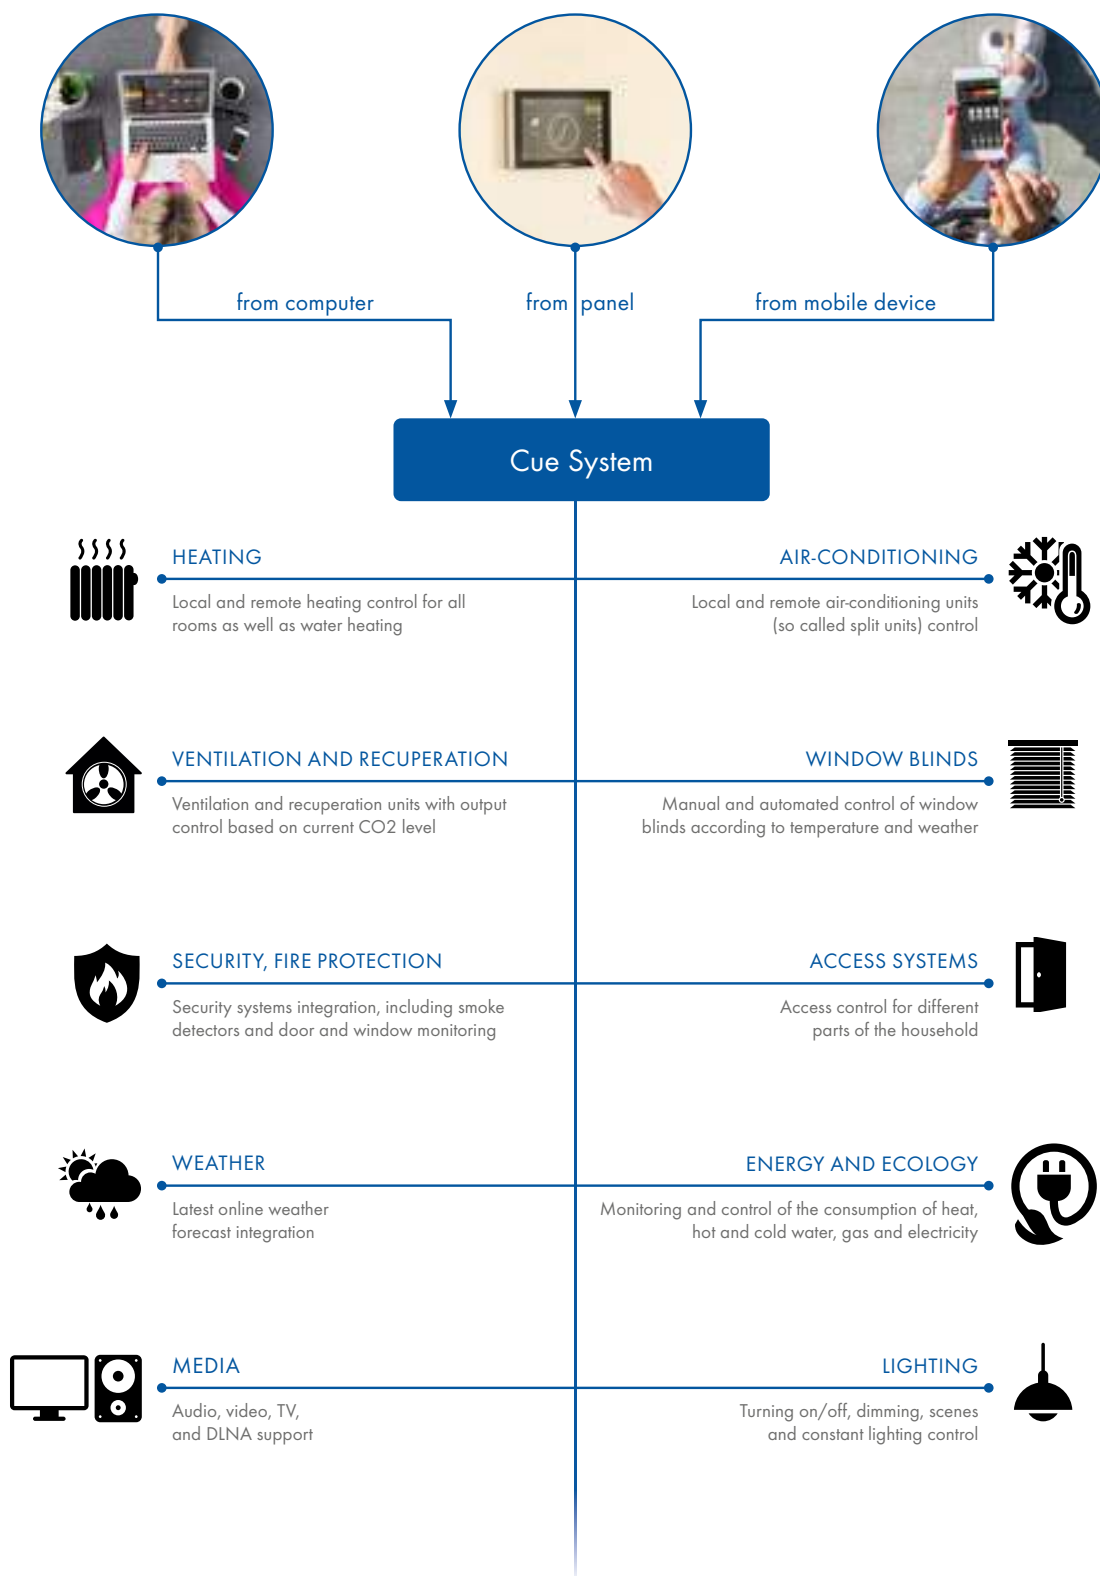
from computer

from panel

from mobile device

Cue System

HEATING

Local and remote heating control for all rooms as well as water heating

AIR-CONDITIONING

Local and remote air-conditioning units (so called split units) control

VENTILATION AND RECUPERATION

Ventilation and recuperation units with output control based on current CO2 level

WINDOW BLINDS

Manual and automated control of window blinds according to temperature and weather

SECURITY, FIRE PROTECTION

Security systems integration, including smoke detectors and door and window monitoring

ACCESS SYSTEMS

Access control for different parts of the household

WEATHER

Latest online weather forecast integration

ENERGY AND ECOLOGY

Monitoring and control of the consumption of heat, hot and cold water, gas and electricity

MEDIA

Audio, video, TV, and DLNA support

LIGHTING

Turning on/off, dimming, scenes and constant lighting control